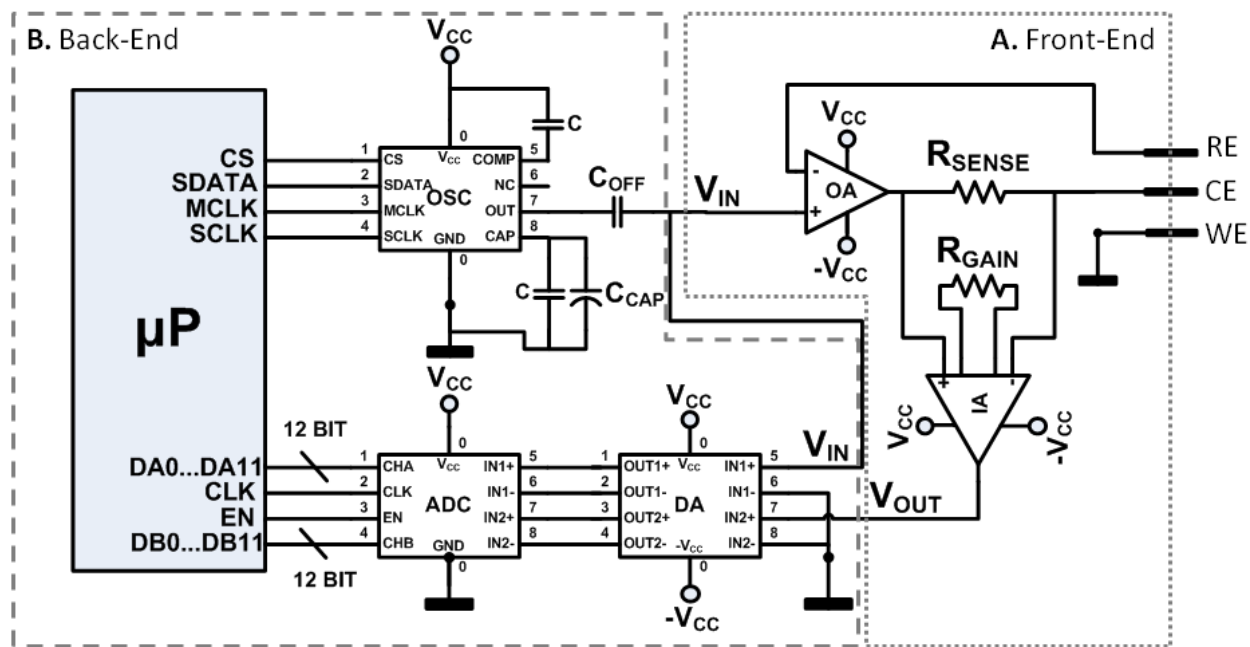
B. Back-End

A. Front-End

$V_{CC}$

C

µP

CS
SDATA
MCLK
SCLK

1 CS
2 SDATA
3 MCLK
4 SCLK

0
$V_{cc}$
OSC
GND
0

COMP 5
NC 6
OUT 7
CAP 8

$C_{OFF}$

$V_{IN}$

C
$C_{CAP}$

$V_{CC}$
-
OA
+
$-V_{CC}$

$R_{SENSE}$

RE
CE
WE

$R_{GAIN}$

$V_{CC}$

12 BIT

DA0...DA11
CLK
EN
DB0...DB11

12 BIT

1 CHA
2 CLK
3 EN
4 CHB

0
$V_{cc}$
ADC
GND
0

IN1+ 5
IN1- 6
IN2+ 7
IN2- 8

$V_{CC}$
0

1 OUT1+
2 OUT1-
3 OUT2+
4 OUT2-

$V_{cc}$
DA
$-V_{cc}$
0

IN1+ 5
IN1- 6
IN2+ 7
IN2- 8

$-V_{CC}$

$V_{IN}$

+
IA
-

$V_{CC}$
$-V_{CC}$

$V_{OUT}$